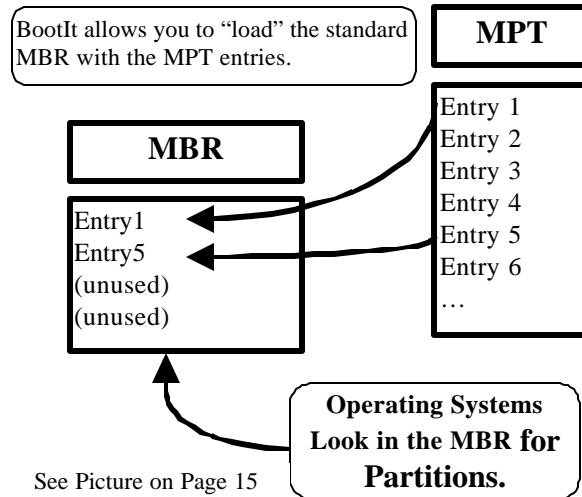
BootIt allows you to “load” the standard MBR with the MPT entries.

MPT

Entry 1
Entry 2
Entry 3
Entry 4
Entry 5
Entry 6
…

MBR

Entry1
Entry5
(unused)
(unused)

Operating Systems Look in the MBR for Partitions.

See Picture on Page 15